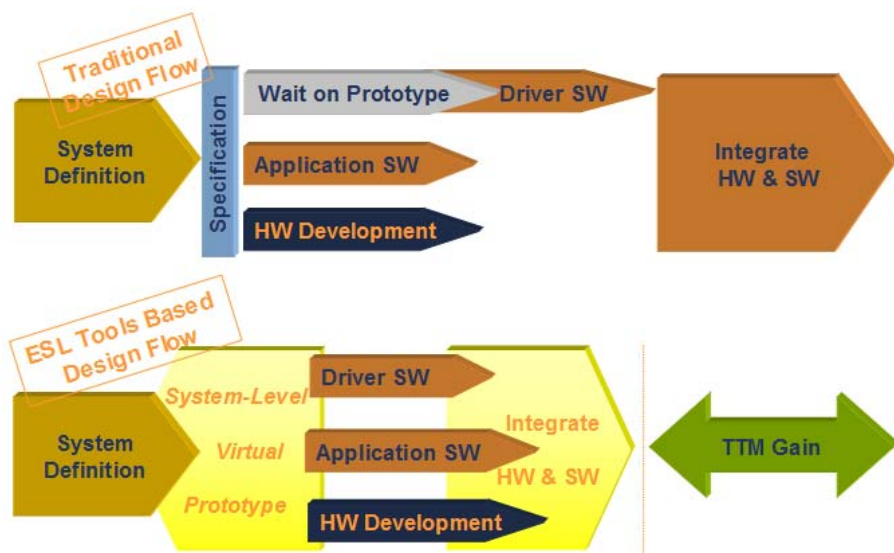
Traditional Design Flow

System Definition

Specification

Wait on Prototype

Driver SW

Application SW

HW Development

Integrate HW & SW

ESL Tools Based Design Flow

System Definition

System-Level Virtual Prototype

Driver SW

Application SW

HW Development

Integrate HW & SW

TTM Gain